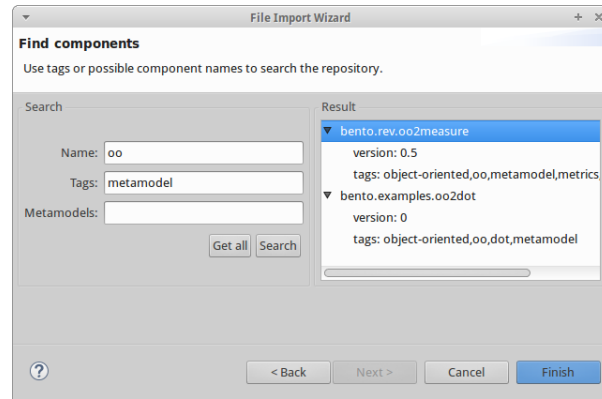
File Import Wizard

Find components

Use tags or possible component names to search the repository.

Search

Name: oo

Tags: metamodel

Metamodels:

Get all Search

Result

bento.rev.oo2measure

version: 0.5

tags: object-oriented,oo,metamodel,metrics

bento.examples.oo2dot

version: 0

tags: object-oriented,oo,dot,metamodel

?

< Back Next > Cancel Finish